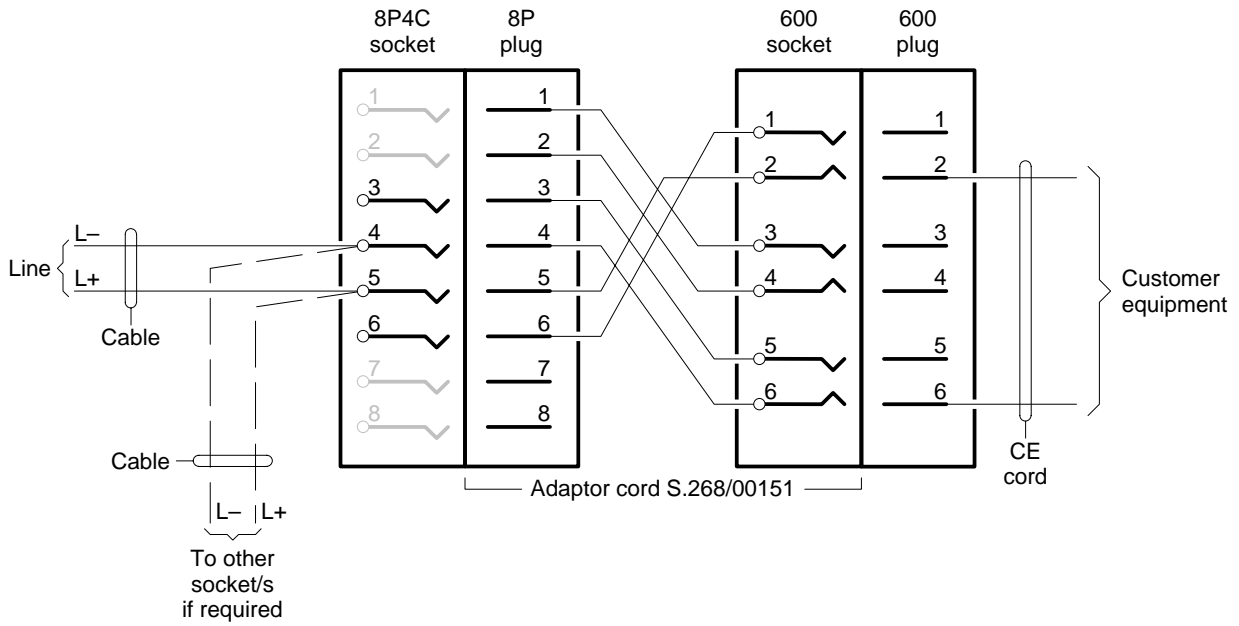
8P4C socket

8P plug

600 socket

600 plug

1
2
3
4
5
6
7
8

1
2
3
4
5
6
7
8

1
2
3
4
5
6

1
2
3
4
5
6

L–
Line
L+
Cable

Cable

L–
L+
To other socket/s if required

Customer equipment

CE cord

Adaptor cord S.268/00151